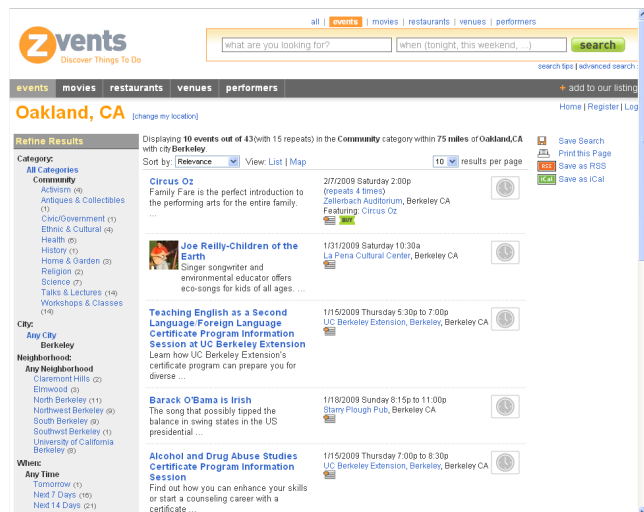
all | events | movies | restaurants | venues | performers

zvents
Discover Things To Do

what are you looking for?
when (tonight, this weekend, ...)
search
search tips | advanced search

events | movies | restaurants | venues | performers
+ add to our listing

Oakland, CA [change my location]
Home | Register | Log

Refine Results
Category:
All Categories
Community
Activism (4)
Antiques & Collectibles (1)
Civic/Government (1)
Ethnic & Cultural (4)
Health (6)
History (1)
Home & Garden (3)
Religion (2)
Science (7)
Talks & Lectures (14)
Workshops & Classes (14)
City:
Any City
Berkeley
Neighborhood:
Any Neighborhood
Claremont Hills (2)
Elmwood (3)
North Berkeley (11)
Northwest Berkeley (9)
South Berkeley (9)
Southwest Berkeley (1)
University of California Berkeley (8)
When:
Any Time
Tomorrow (1)
Next 7 Days (16)
Next 14 Days (21)

Displaying 10 events out of 43(with 15 repeats) in the Community category within 75 miles of Oakland,CA with city Berkeley.
Sort by: Relevance View: List | Map
10 results per page

Circus Oz
Family Fare is the perfect introduction to the performing arts for the entire family. ...
2/7/2009 Saturday 2:00p
(repeats 4 times)
Zellerbach Auditorium, Berkeley CA
Featuring: Circus Oz
BUY

Joe Reilly-Children of the Earth
Singer songwriter and environmental educator offers eco-songs for kids of all ages. ...
1/31/2009 Saturday 10:30a
La Pena Cultural Center, Berkeley CA

Teaching English as a Second Language/Foreign Language Certificate Program Information Session at UC Berkeley Extension
Learn how UC Berkeley Extension's certificate program can prepare you for diverse ...
1/15/2009 Thursday 5:30p to 7:00p
UC Berkeley Extension, Berkeley, Berkeley CA

Barack O'Bama is Irish
The song that possibly tipped the balance in swing states in the US presidential ...
1/18/2009 Sunday 8:15p to 11:00p
Starry Plough Pub, Berkeley CA

Alcohol and Drug Abuse Studies Certificate Program Information Session
Find out how you can enhance your skills or start a counseling career with a certificate ...
1/15/2009 Thursday 7:00p to 8:30p
UC Berkeley Extension, Berkeley, Berkeley CA

Save Search
Print this Page
RSS Save as RSS
iCal Save as iCal